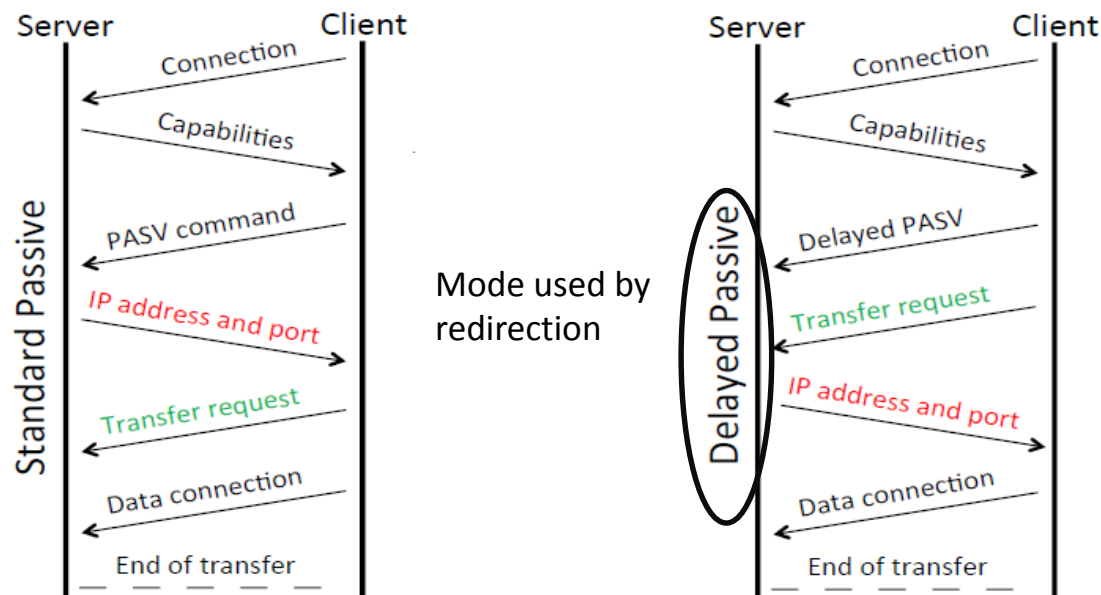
Server

Client

Standard Passive

Connection

Capabilities

PASV command

IP address and port

Transfer request

Data connection

End of transfer

Mode used by redirection

Server

Client

Delayed Passive

Connection

Capabilities

Delayed PASV

Transfer request

IP address and port

Data connection

End of transfer